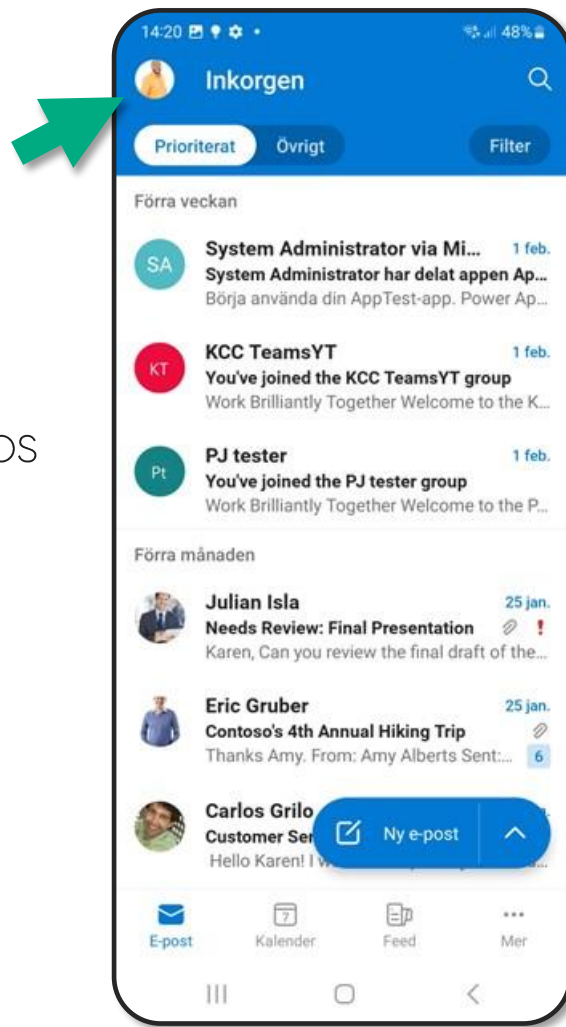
14:20 48%

Inkorgen

Prioriterat Övrigt Filter

Förra veckan

SA System Administrator via Mi... 1 feb.
System Administrator har delat appen Ap...
Börja använda din AppTest-app. Power Ap...

KT KCC TeamsYT 1 feb.
You've joined the KCC TeamsYT group
Work Brilliantly Together Welcome to the K...

Pt PJ tester 1 feb.
You've joined the PJ tester group
Work Brilliantly Together Welcome to the P...

Förra månaden

Julian Isla 25 jan.
Needs Review: Final Presentation !
Karen, Can you review the final draft of the...

Eric Gruber 25 jan.
Contoso's 4th Annual Hiking Trip
Thanks Amy. From: Amy Alberts Sent:... 6

Carlos Grilo
Customer Ser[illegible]
Hello Karen! I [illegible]

Ny e-post

E-post Kalender Feed Mer

DS